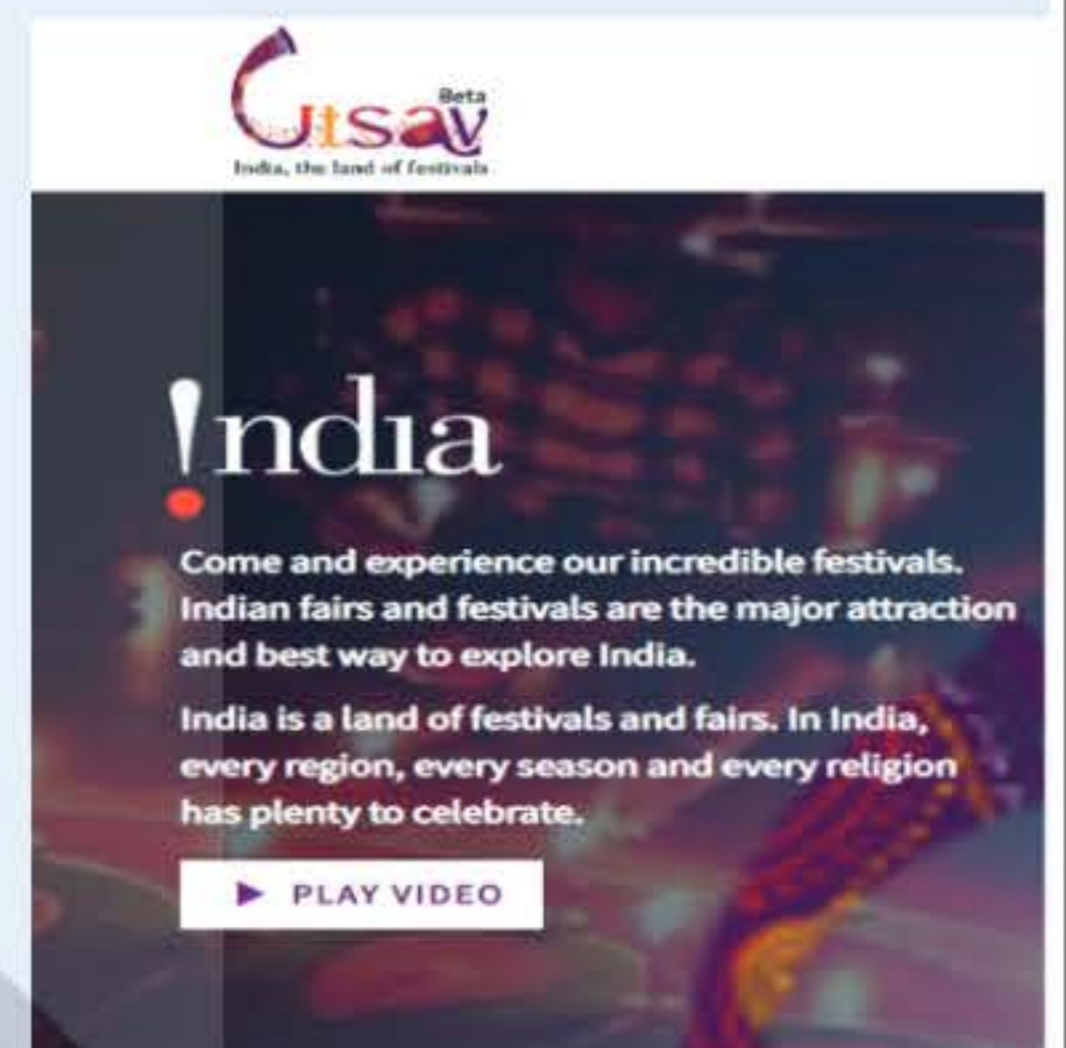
Utsav
Beta
India, the land of festivals

!ndia

Come and experience our incredible festivals. Indian fairs and festivals are the major attraction and best way to explore India.

India is a land of festivals and fairs. In India, every region, every season and every religion has plenty to celebrate.

▶ PLAY VIDEO